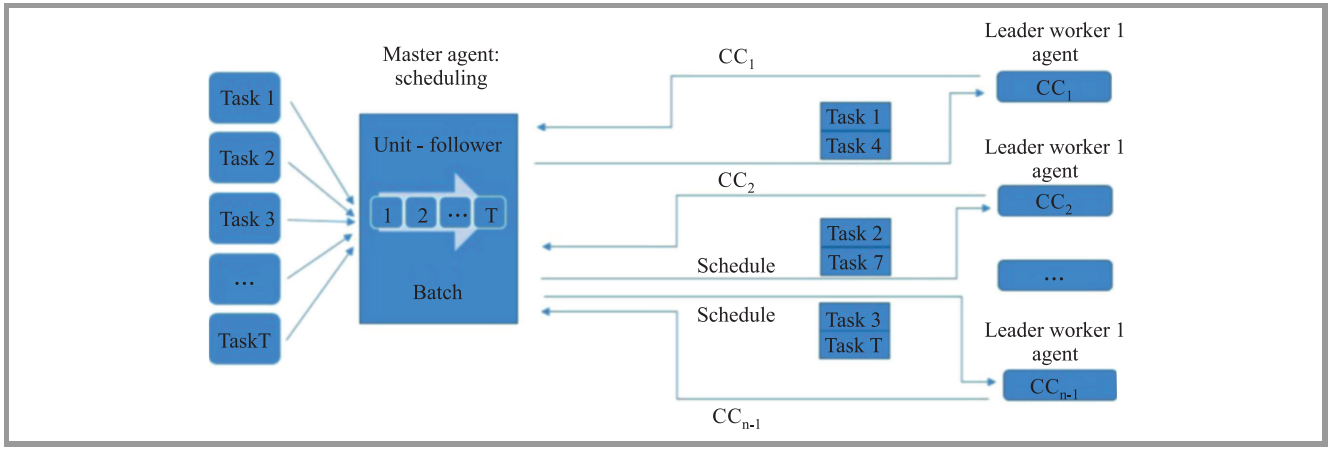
Task 1
Task 2
Task 3
...
TaskT

Master agent: scheduling

Unit - follower

1 2 ... T

Batch

$CC_1$

Task 1
Task 4

$CC_2$

Task 2
Task 7

Schedule

Schedule

Task 3
Task T

$CC_{n-1}$

Leader worker 1 agent
$CC_1$

Leader worker 1 agent
$CC_2$

...

Leader worker 1 agent
$CC_{n-1}$